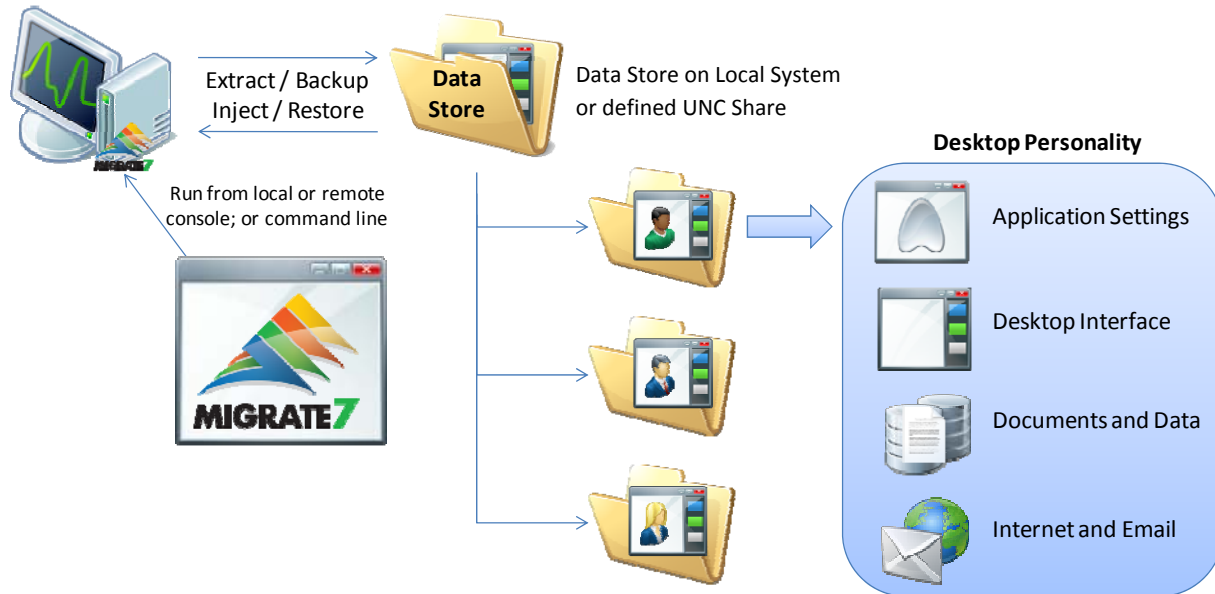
MIGRATE7

Extract / Backup
Inject / Restore

Data Store

Data Store on Local System or defined UNC Share

Run from local or remote console; or command line

MIGRATE7

Desktop Personality

Application Settings

Desktop Interface

Documents and Data

Internet and Email